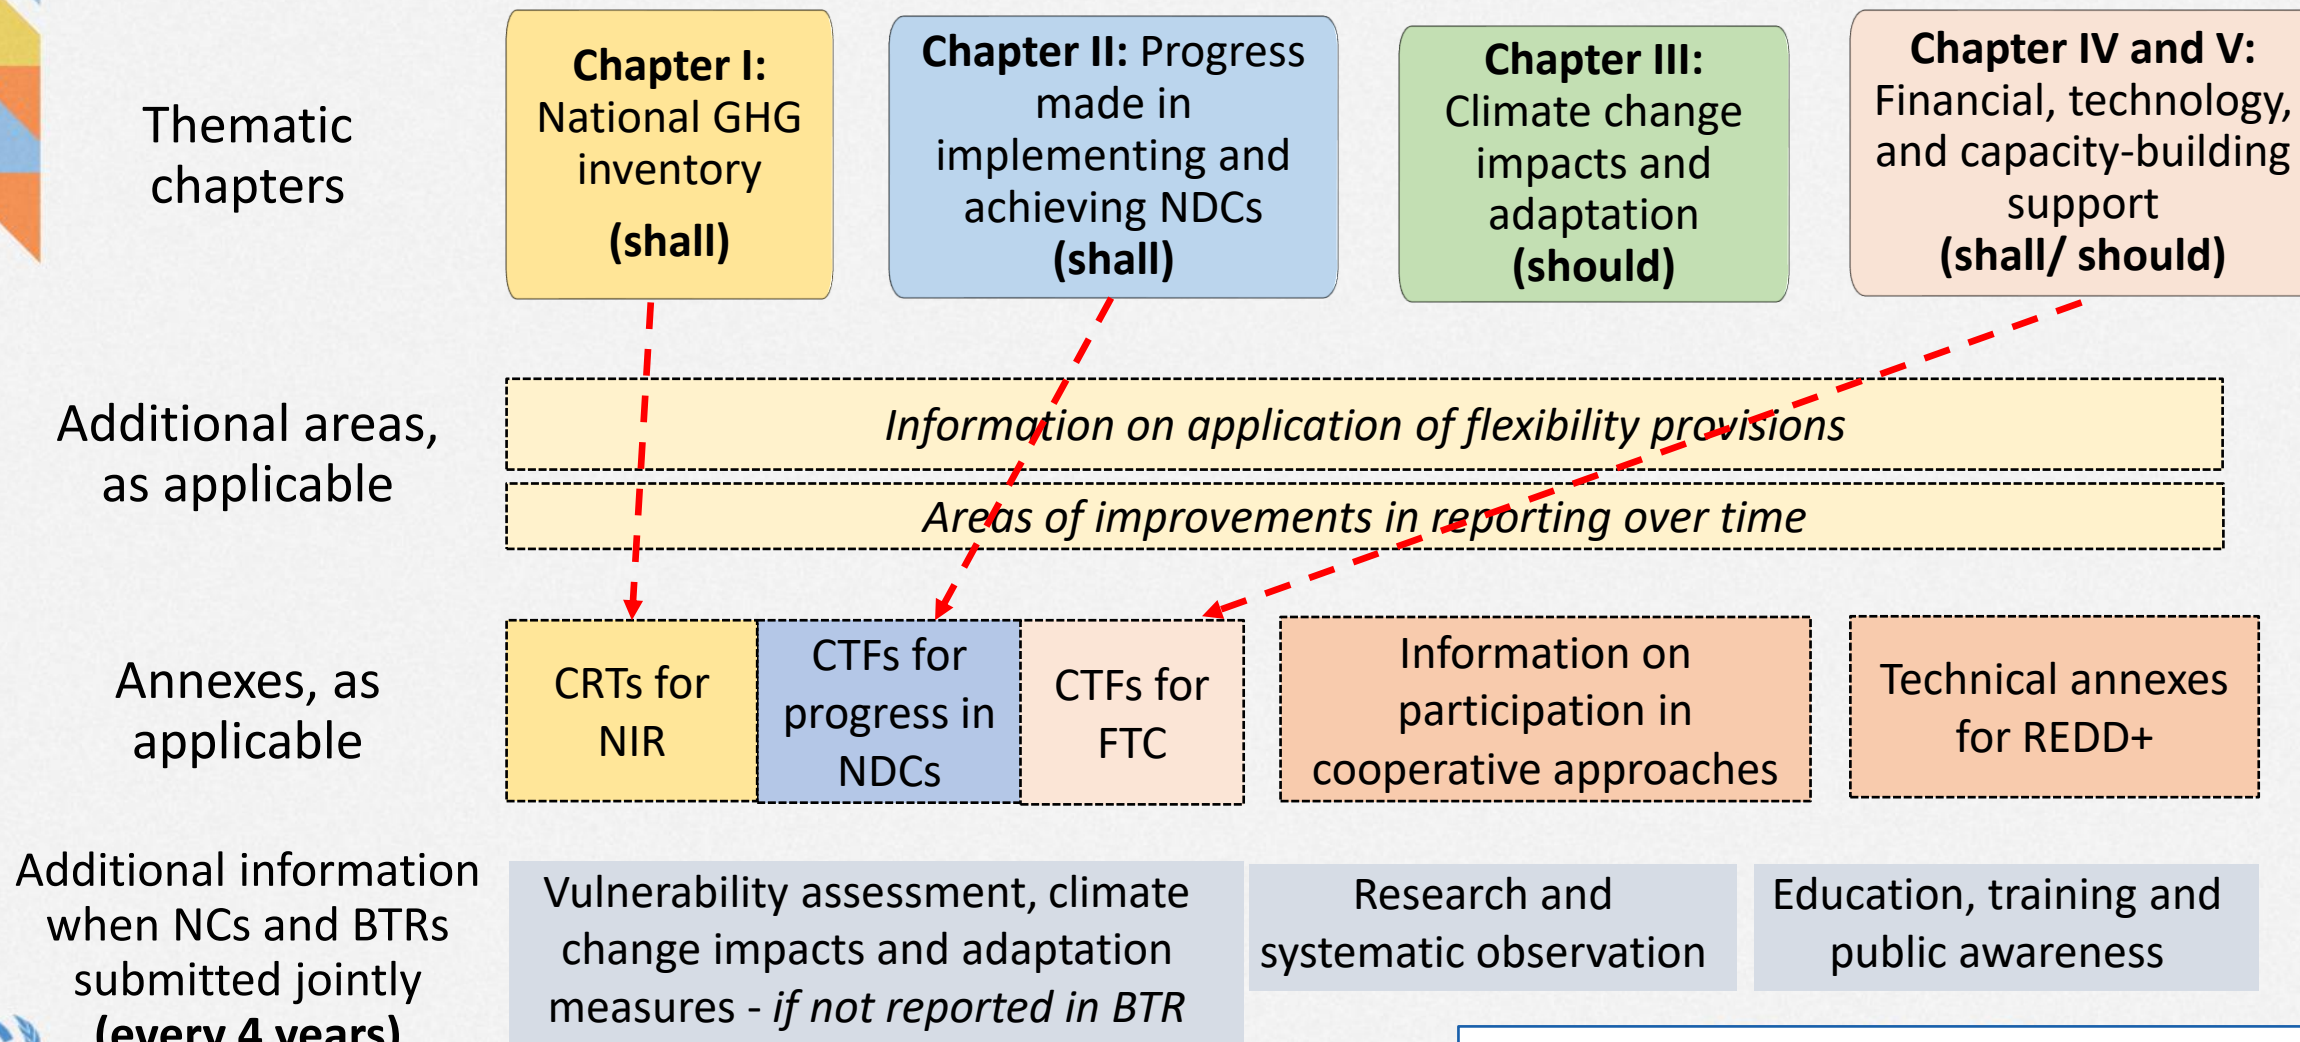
Thematic chapters

**Chapter I:** National GHG inventory **(shall)**

**Chapter II:** Progress made in implementing and achieving NDCs **(shall)**

**Chapter III:** Climate change impacts and adaptation **(should)**

**Chapter IV and V:** Financial, technology, and capacity-building support **(shall/ should)**

Additional areas, as applicable

*Information on application of flexibility provisions*

*Areas of improvements in reporting over time*

Annexes, as applicable

CRTs for NIR

CTFs for progress in NDCs

CTFs for FTC

Information on participation in cooperative approaches

Technical annexes for REDD+

Additional information when NCs and BTRs submitted jointly **(every 4 years)**

Vulnerability assessment, climate change impacts and adaptation measures - *if not reported in BTR*

Research and systematic observation

Education, training and public awareness